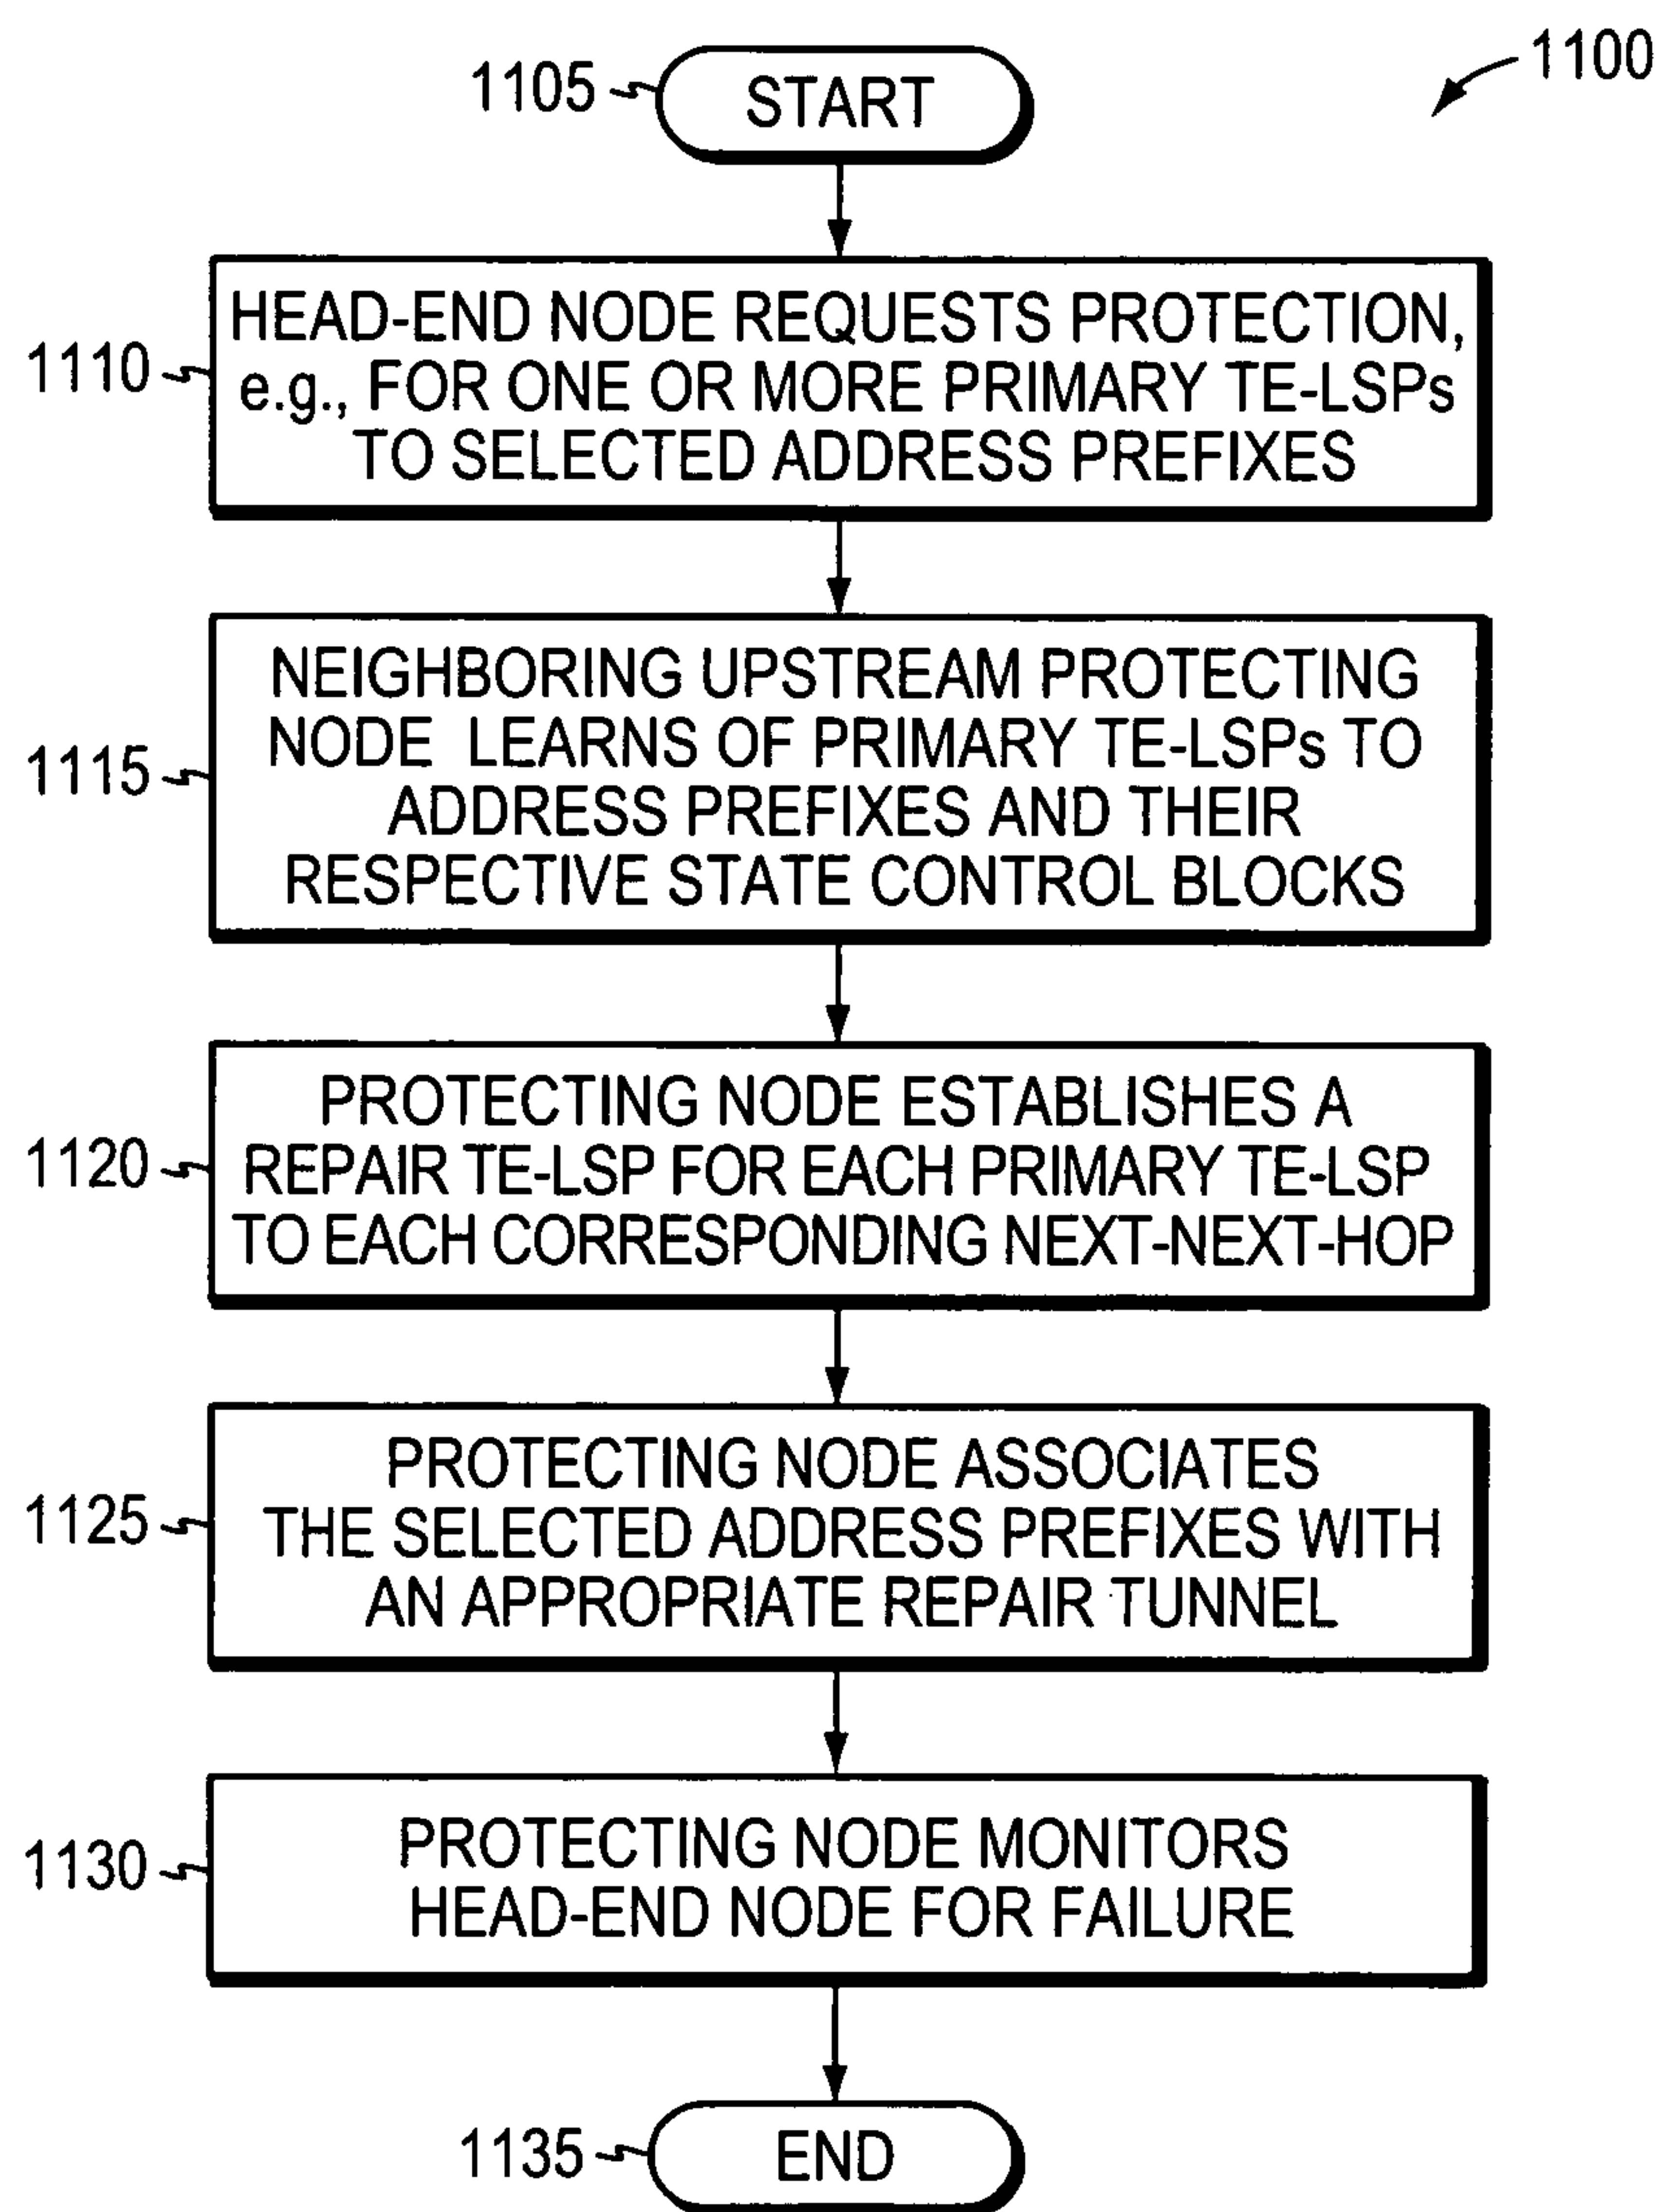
1100

1105 START

1110 HEAD-END NODE REQUESTS PROTECTION, e.g., FOR ONE OR MORE PRIMARY TE-LSPs TO SELECTED ADDRESS PREFIXES

1115 NEIGHBORING UPSTREAM PROTECTING NODE LEARNS OF PRIMARY TE-LSPs TO ADDRESS PREFIXES AND THEIR RESPECTIVE STATE CONTROL BLOCKS

1120 PROTECTING NODE ESTABLISHES A REPAIR TE-LSP FOR EACH PRIMARY TE-LSP TO EACH CORRESPONDING NEXT-NEXT-HOP

1125 PROTECTING NODE ASSOCIATES THE SELECTED ADDRESS PREFIXES WITH AN APPROPRIATE REPAIR TUNNEL

1130 PROTECTING NODE MONITORS HEAD-END NODE FOR FAILURE

1135 END